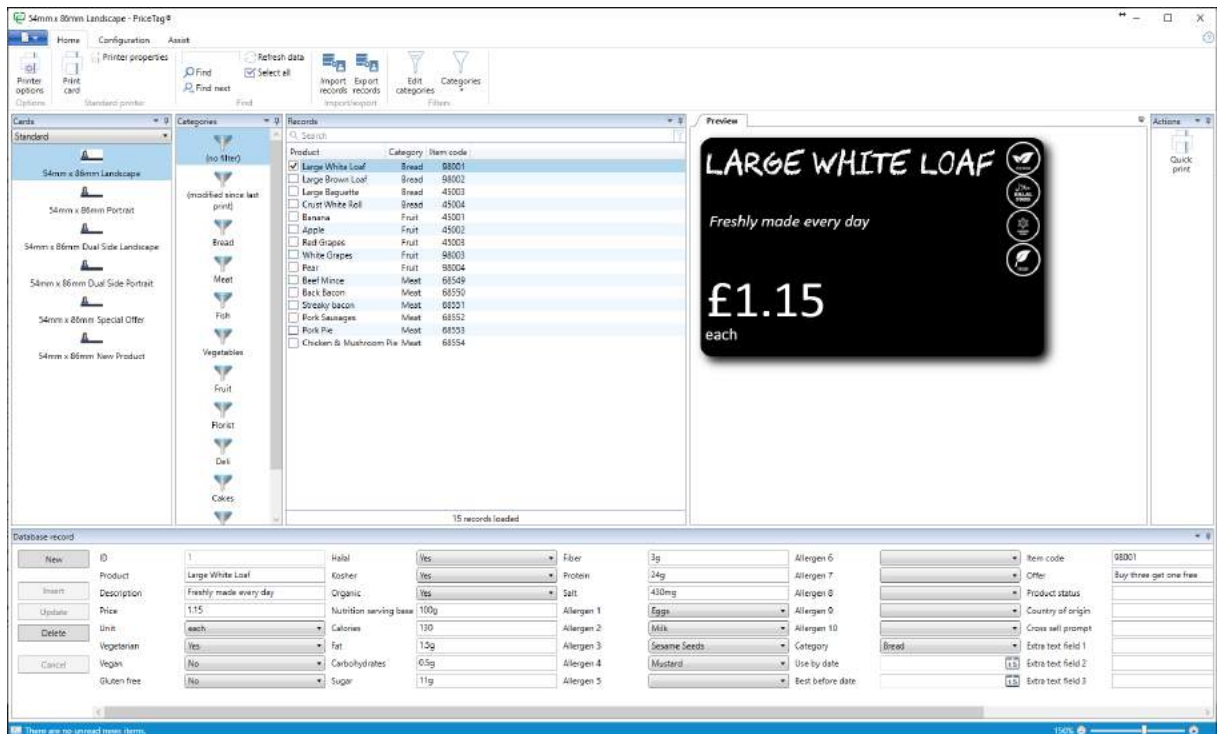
54mm x 86mm Landscape - PriceTag®

Home Configuration Assist

Printer options Print card Printer properties Find Find next Refresh data Select all Import records Export records Edit categories Categories
Options Standard printer Find Import/export Filters

Cards
Standard
54mm x 86mm Landscape
54mm x 86mm Portrait
54mm x 86mm Dual Side Landscape
54mm x 86mm Dual Side Portrait
54mm x 86mm Special Offer
54mm x 86mm New Product

Categories
(no filter)
(modified since last print)
Bread
Meat
Fish
Vegetables
Fruit
Florist
Deli
Cakes

Records
Search

| Product | Category | Item code |
|---|---|---|
| Large White Loaf | Bread | 98001 |
| Large Brown Loaf | Bread | 98002 |
| Large Baguette | Bread | 45003 |
| Crust White Roll | Bread | 45004 |
| Banana | Fruit | 45001 |
| Apple | Fruit | 45002 |
| Red Grapes | Fruit | 45003 |
| White Grapes | Fruit | 98003 |
| Pear | Fruit | 98004 |
| Beef Mince | Meat | 68549 |
| Back Bacon | Meat | 68550 |
| Streaky bacon | Meat | 68551 |
| Pork Sausages | Meat | 68552 |
| Pork Pie | Meat | 68553 |
| Chicken & Mushroom Pie | Meat | 68554 |

15 records loaded

Preview
LARGE WHITE LOAF
Freshly made every day
£1.15
each

Actions
Quick print

Database record
New Insert Update Delete Cancel

| ID | 1 | Halal | Yes | Fiber | 3g | Allergen 6 | | Item code | 98001 |
|---|---|---|---|---|---|---|---|---|---|
| Product | Large White Loaf | Kosher | Yes | Protein | 24g | Allergen 7 | | Offer | Buy three get one free |
| Description | Freshly made every day | Organic | Yes | Salt | 430mg | Allergen 8 | | Product status | |
| Price | 1.15 | Nutrition serving base | 100g | Allergen 1 | Eggs | Allergen 9 | | Country of origin | |
| Unit | each | Calories | 130 | Allergen 2 | Milk | Allergen 10 | | Cross sell prompt | |
| Vegetarian | Yes | Fat | 1.5g | Allergen 3 | Sesame Seeds | Category | Bread | Extra text field 1 | |
| Vegan | No | Carbohydrates | 0.5g | Allergen 4 | Mustard | Use by date | | Extra text field 2 | |
| Gluten free | No | Sugar | 11g | Allergen 5 | | Best before date | | Extra text field 3 | |

There are no unread news items.
150%